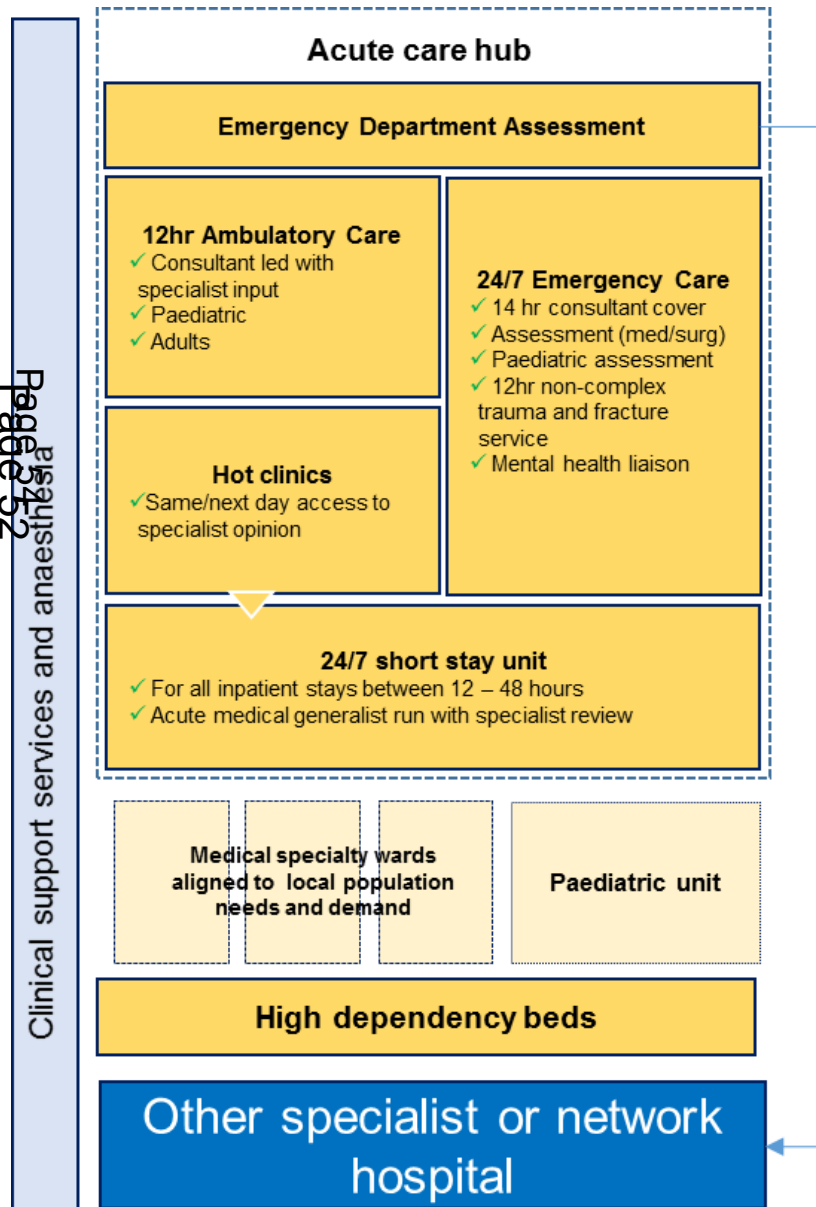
Clinical support services and anaesthesia

Page 52

Page 52

Acute care hub

Emergency Department Assessment

12hr Ambulatory Care
✓ Consultant led with specialist input
✓ Paediatric
✓ Adults

24/7 Emergency Care
✓ 14 hr consultant cover
✓ Assessment (med/surg)
✓ Paediatric assessment
✓ 12hr non-complex trauma and fracture service
✓ Mental health liaison

Hot clinics
✓Same/next day access to specialist opinion

24/7 short stay unit
✓ For all inpatient stays between 12 – 48 hours
✓ Acute medical generalist run with specialist review

Medical specialty wards aligned to local population needs and demand

Paediatric unit

High dependency beds

Other specialist or network hospital